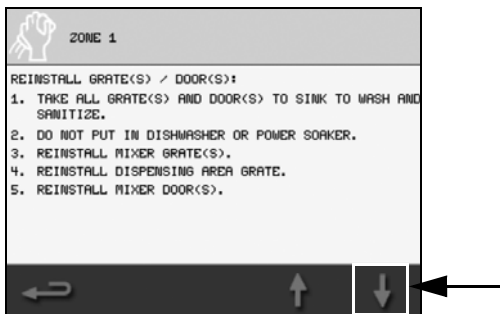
ZONE 1

REINSTALL GRATE(S) / DOOR(S):

1. TAKE ALL GRATE(S) AND DOOR(S) TO SINK TO WASH AND SANITIZE.
2. DO NOT PUT IN DISHWASHER OR POWER SOAKER.
3. REINSTALL MIXER GRATE(S).
4. REINSTALL DISPENSING AREA GRATE.
5. REINSTALL MIXER DOOR(S).